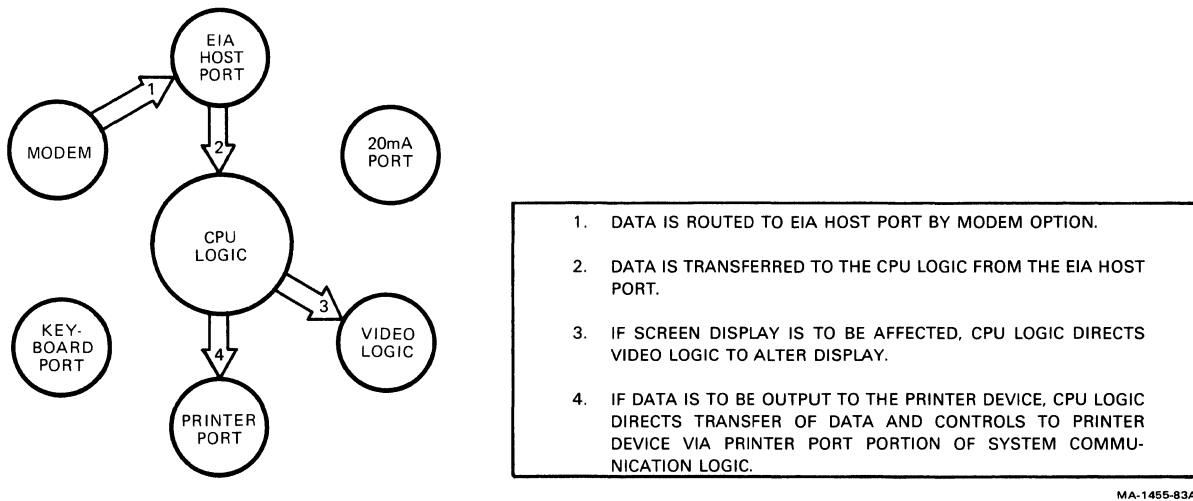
EIA HOST PORT

1

MODEM

2

20mA PORT

CPU LOGIC

3

KEY-BOARD PORT

4

VIDEO LOGIC

PRINTER PORT

1. DATA IS ROUTED TO EIA HOST PORT BY MODEM OPTION.

2. DATA IS TRANSFERRED TO THE CPU LOGIC FROM THE EIA HOST PORT.

3. IF SCREEN DISPLAY IS TO BE AFFECTED, CPU LOGIC DIRECTS VIDEO LOGIC TO ALTER DISPLAY.

4. IF DATA IS TO BE OUTPUT TO THE PRINTER DEVICE, CPU LOGIC DIRECTS TRANSFER OF DATA AND CONTROLS TO PRINTER DEVICE VIA PRINTER PORT PORTION OF SYSTEM COMMUNICATION LOGIC.

MA-1455-83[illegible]